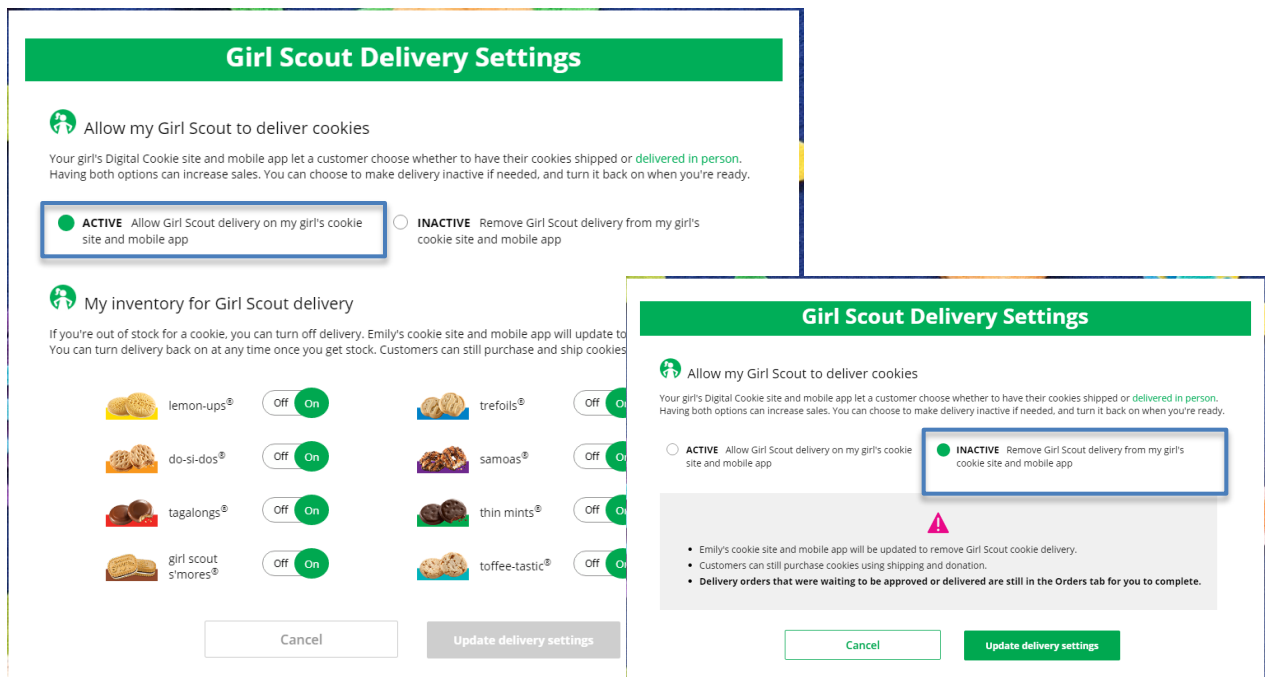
Girl Scout Delivery Settings

Allow my Girl Scout to deliver cookies

Your girl's Digital Cookie site and mobile app let a customer choose whether to have their cookies shipped or delivered in person. Having both options can increase sales. You can choose to make delivery inactive if needed, and turn it back on when you're ready.

ACTIVE Allow Girl Scout delivery on my girl's cookie site and mobile app

INACTIVE Remove Girl Scout delivery from my girl's cookie site and mobile app

My inventory for Girl Scout delivery

If you're out of stock for a cookie, you can turn off delivery. Emily's cookie site and mobile app will update to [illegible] You can turn delivery back on at any time once you get stock. Customers can still purchase and ship cookies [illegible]

lemon-ups® Off On

trefoils® Off On

do-si-dos® Off On

samoas® Off On

tagalongs® Off On

thin mints® Off On

girl scout s'mores® Off On

toffee-tastic® Off On

Cancel

Update delivery settings

Girl Scout Delivery Settings

Allow my Girl Scout to deliver cookies

Your girl's Digital Cookie site and mobile app let a customer choose whether to have their cookies shipped or delivered in person. Having both options can increase sales. You can choose to make delivery inactive if needed, and turn it back on when you're ready.

ACTIVE Allow Girl Scout delivery on my girl's cookie site and mobile app

INACTIVE Remove Girl Scout delivery from my girl's cookie site and mobile app

- Emily's cookie site and mobile app will be updated to remove Girl Scout cookie delivery.
- Customers can still purchase cookies using shipping and donation.
- Delivery orders that were waiting to be approved or delivered are still in the Orders tab for you to complete.

Cancel

Update delivery settings